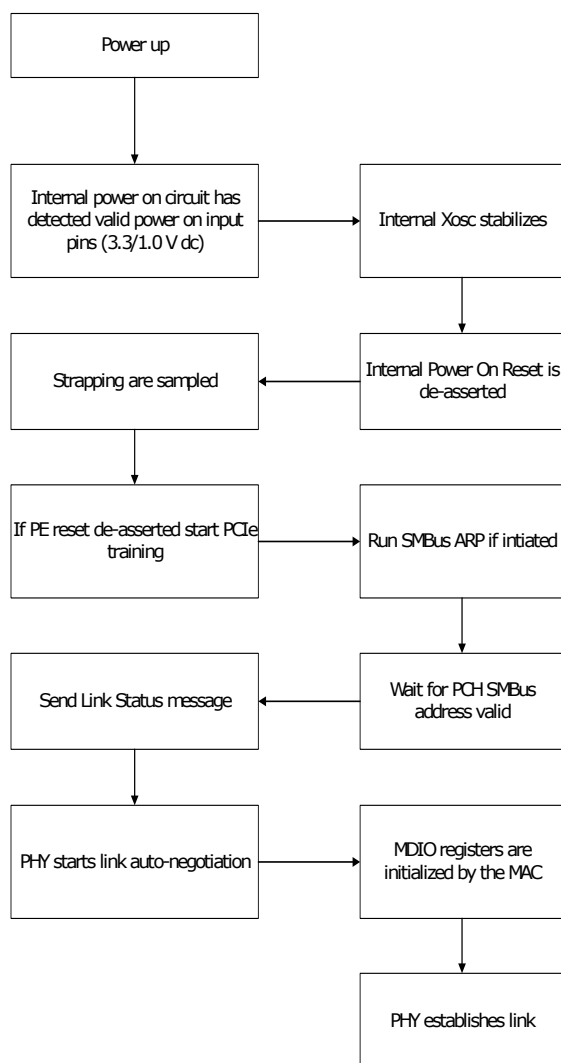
Power up

Internal power on circuit has detected valid power on input pins (3.3/1.0 V dc)

Internal Xosc stabilizes

Internal Power On Reset is de-asserted

Strapping are sampled

If PE reset de-asserted start PCIe training

Run SMBus ARP if intiated

Wait for PCH SMBus address valid

Send Link Status message

PHY starts link auto-negotiation

MDIO registers are initialized by the MAC

PHY establishes link